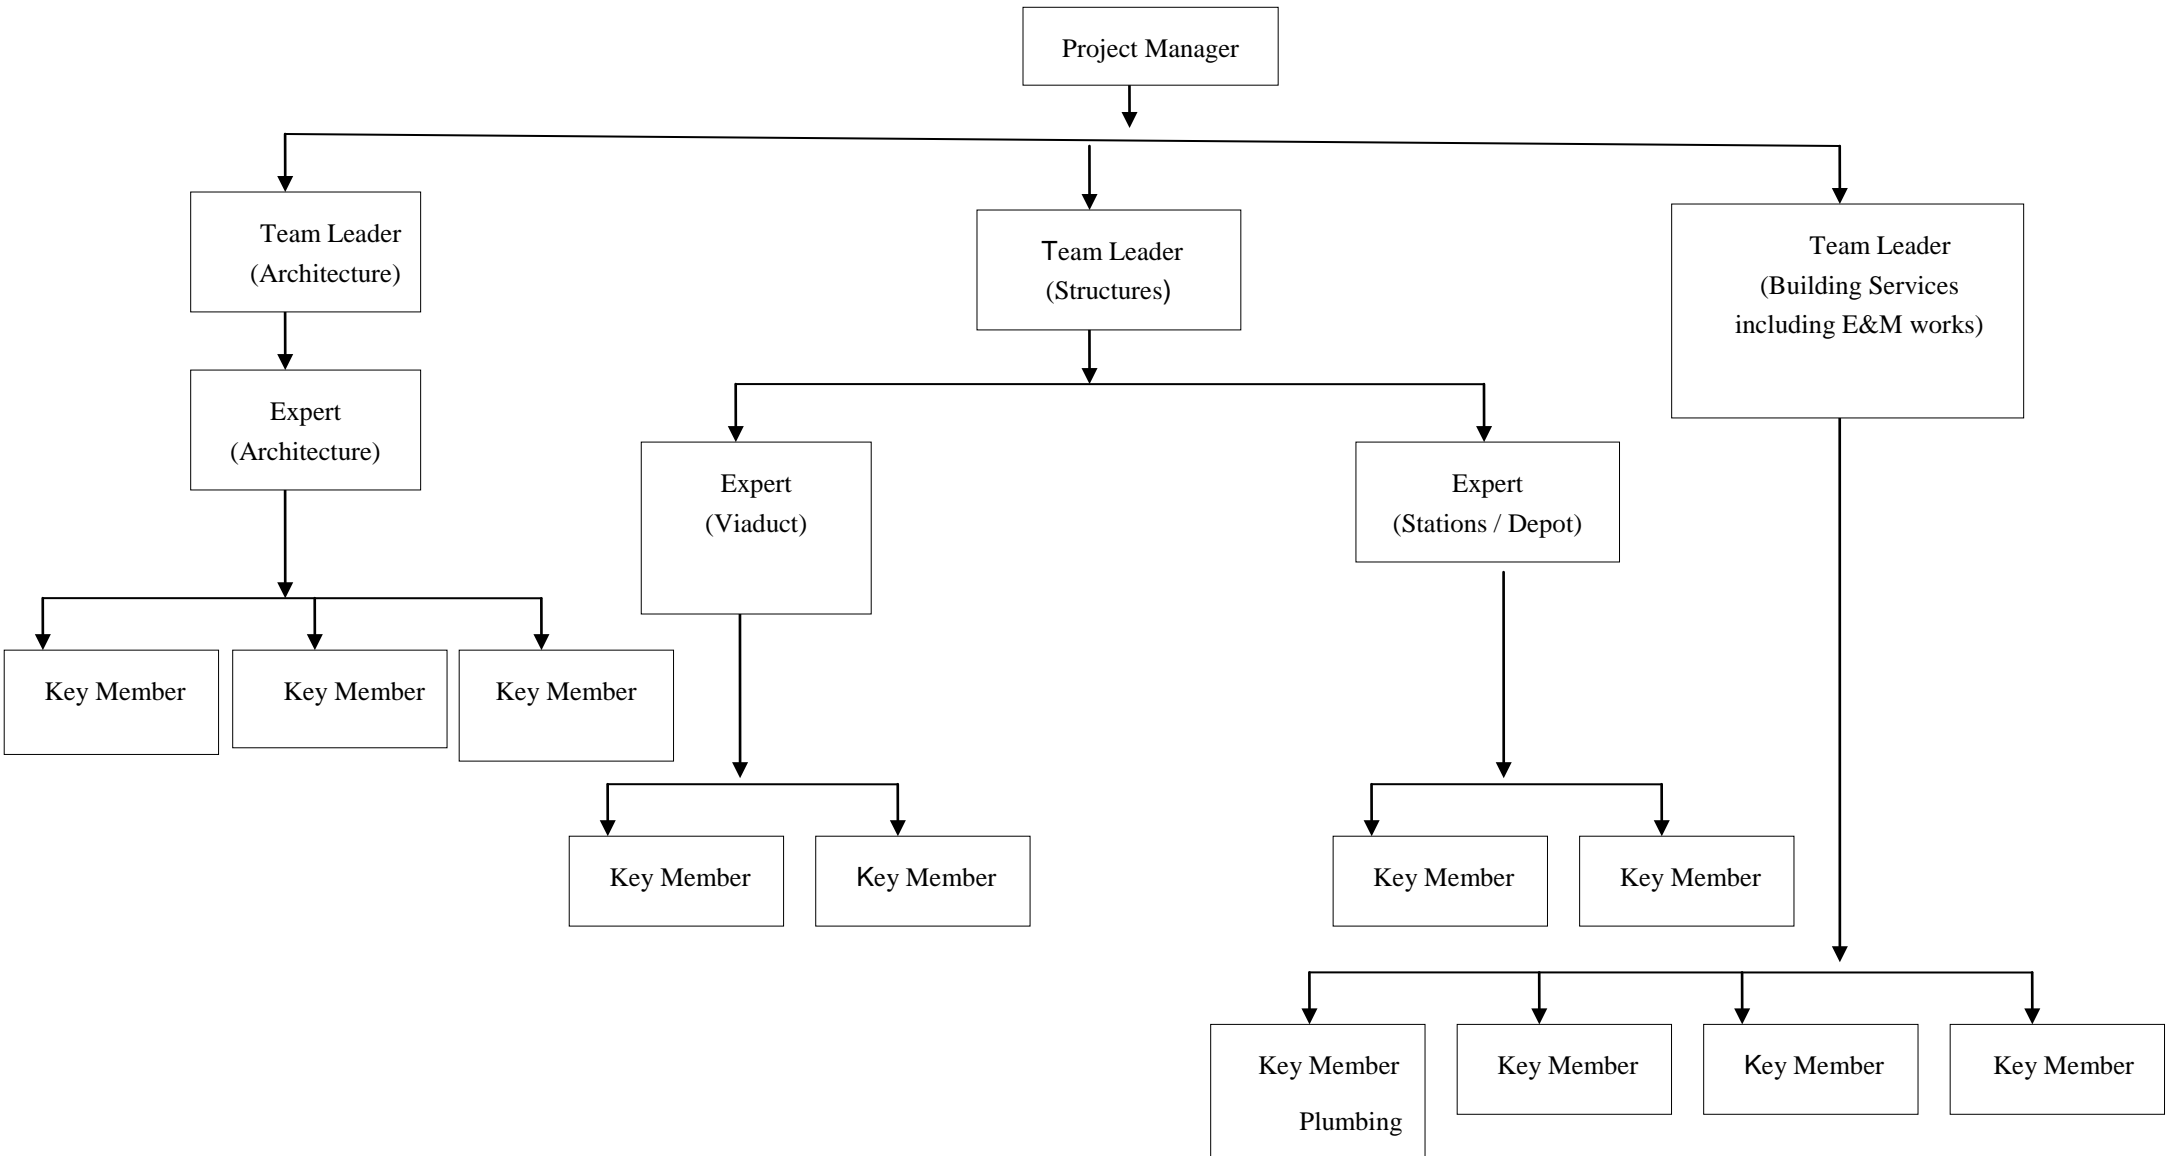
Project Manager

Team Leader
(Architecture)

Team Leader
(Structures)

Team Leader
(Building Services including E&M works)

Expert
(Architecture)

Expert
(Viaduct)

Expert
(Stations / Depot)

Key Member

Key Member

Key Member

Key Member

Key Member

Key Member

Key Member

Key Member
Plumbing

Key Member

Key Member

Key Member